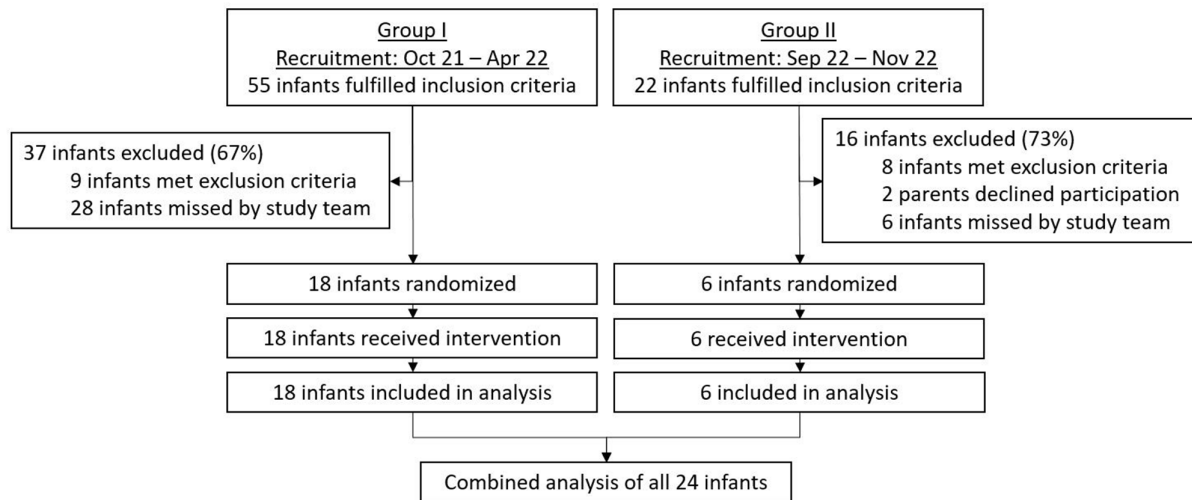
Group I
Recruitment: Oct 21 – Apr 22
55 infants fulfilled inclusion criteria

Group II
Recruitment: Sep 22 – Nov 22
22 infants fulfilled inclusion criteria

37 infants excluded (67%)
9 infants met exclusion criteria
28 infants missed by study team

16 infants excluded (73%)
8 infants met exclusion criteria
2 parents declined participation
6 infants missed by study team

18 infants randomized

6 infants randomized

18 infants received intervention

6 received intervention

18 infants included in analysis

6 included in analysis

Combined analysis of all 24 infants